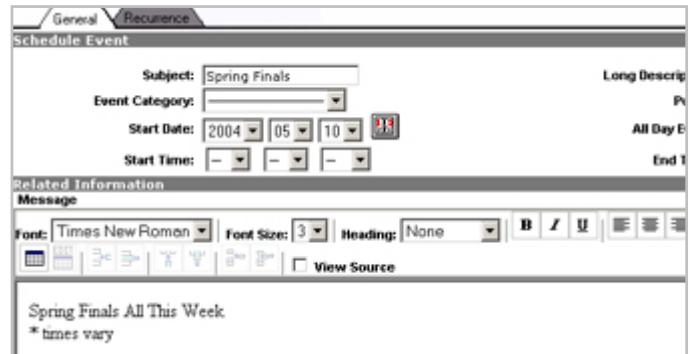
General Recurrence

Schedule Event

Subject: Spring Finals

Event Category:

Start Date: 2004 05 10

Start Time: – – –

Long Descrip

P

All Day E

End T

Related Information

Message

Font: Times New Roman Font Size: 3 Heading: None B I U

View Source

Spring Finals All This Week
* times vary